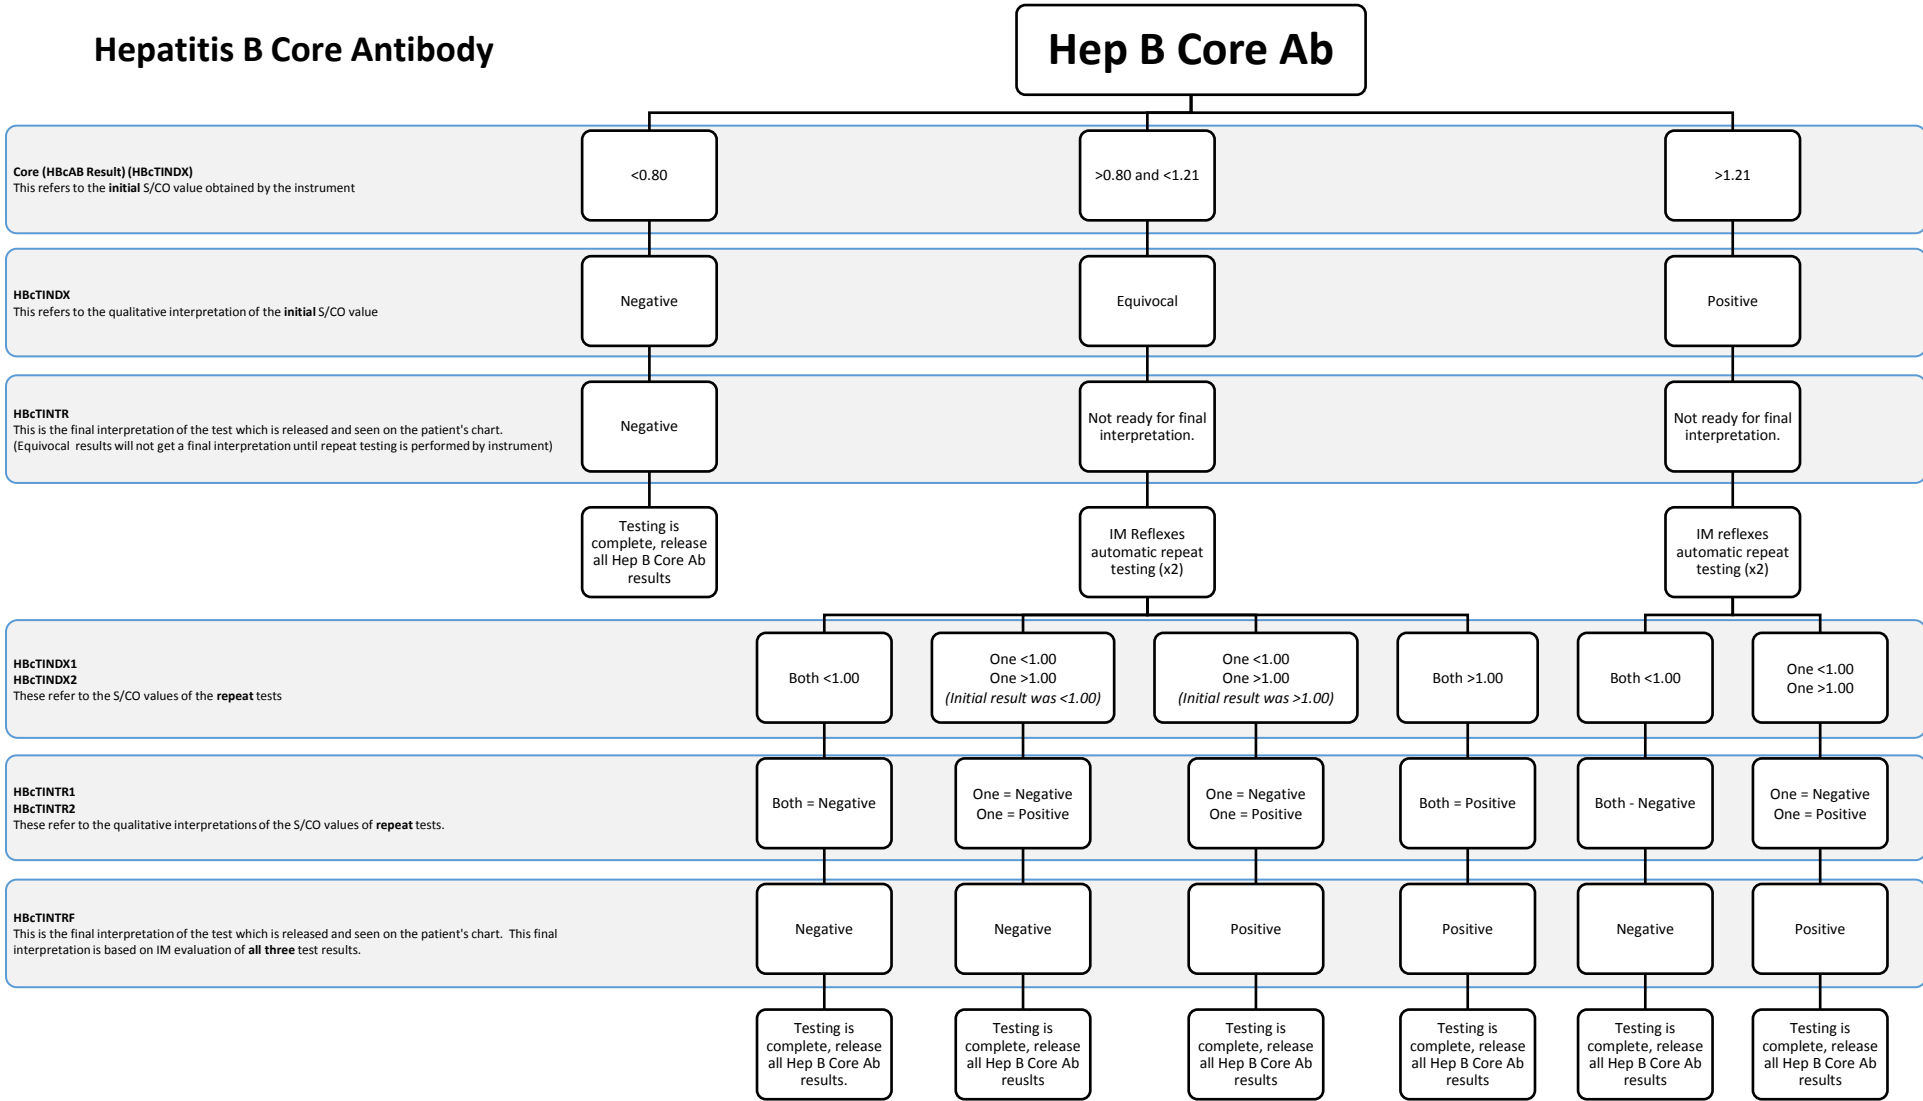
Hepatitis B Core Antibody

Hep B Core Ab

Core (HBcAB Result) (HBcTINDX)
This refers to the initial S/CO value obtained by the instrument

<0.80

>0.80 and <1.21

>1.21

HBcTINDX
This refers to the qualitative interpretation of the initial S/CO value

Negative

Equivocal

Positive

HBcTINTR
This is the final interpretation of the test which is released and seen on the patient's chart.
(Equivocal results will not get a final interpretation until repeat testing is performed by instrument)

Negative

Not ready for final interpretation.

Not ready for final interpretation.

Testing is complete, release all Hep B Core Ab results

IM Reflexes automatic repeat testing (x2)

IM reflexes automatic repeat testing (x2)

HBcTINDX1
HBcTINDX2
These refer to the S/CO values of the repeat tests

Both <1.00

One <1.00
One >1.00
(Initial result was <1.00)

One <1.00
One >1.00
(Initial result was >1.00)

Both >1.00

Both <1.00

One <1.00
One >1.00

HBcTINTR1
HBcTINTR2
These refer to the qualitative interpretations of the S/CO values of repeat tests.

Both = Negative

One = Negative
One = Positive

One = Negative
One = Positive

Both = Positive

Both - Negative

One = Negative
One = Positive

HBcTINTRF
This is the final interpretation of the test which is released and seen on the patient's chart. This final interpretation is based on IM evaluation of all three test results.

Negative

Negative

Positive

Positive

Negative

Positive

Testing is complete, release all Hep B Core Ab results.

Testing is complete, release all Hep B Core Ab reuslts

Testing is complete, release all Hep B Core Ab results

Testing is complete, release all Hep B Core Ab results

Testing is complete, release all Hep B Core Ab results

Testing is complete, release all Hep B Core Ab results